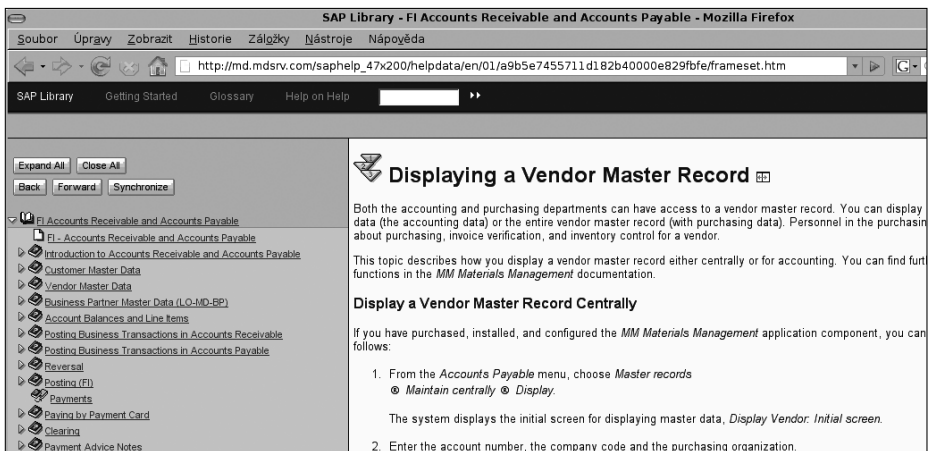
SAP Library - FI Accounts Receivable and Accounts Payable - Mozilla Firefox

Soubor Úpravy Zobrazit Historie Záložky Nástroje Nápověda

http://md.mdsrv.com/saphelp_47x200/helpdata/en/01/a9b5e7455711d182b40000e829fbfe/frameset.htm

SAP Library Getting Started Glossary Help on Help

Expand All Close All
Back Forward Synchronize

FI Accounts Receivable and Accounts Payable
FI - Accounts Receivable and Accounts Payable
Introduction to Accounts Receivable and Accounts Payable
Customer Master Data
Vendor Master Data
Business Partner Master Data (LO-MD-BP)
Account Balances and Line Items
Posting Business Transactions in Accounts Receivable
Posting Business Transactions in Accounts Payable
Reversal
Posting (FI)
Payments
Paying by Payment Card
Clearing
Payment Advice Notes

Displaying a Vendor Master Record

Both the accounting and purchasing departments can have access to a vendor master record. You can display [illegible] data (the accounting data) or the entire vendor master record (with purchasing data). Personnel in the purchasin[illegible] about purchasing, invoice verification, and inventory control for a vendor.

This topic describes how you display a vendor master record either centrally or for accounting. You can find furt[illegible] functions in the MM Materials Management documentation.

Display a Vendor Master Record Centrally

If you have purchased, installed, and configured the MM Materials Management application component, you can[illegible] follows:

1. From the Accounts Payable menu, choose Master records ® Maintain centrally ® Display.

The system displays the initial screen for displaying master data, Display Vendor: Initial screen.

2. Enter the account number, the company code and the purchasing organization.